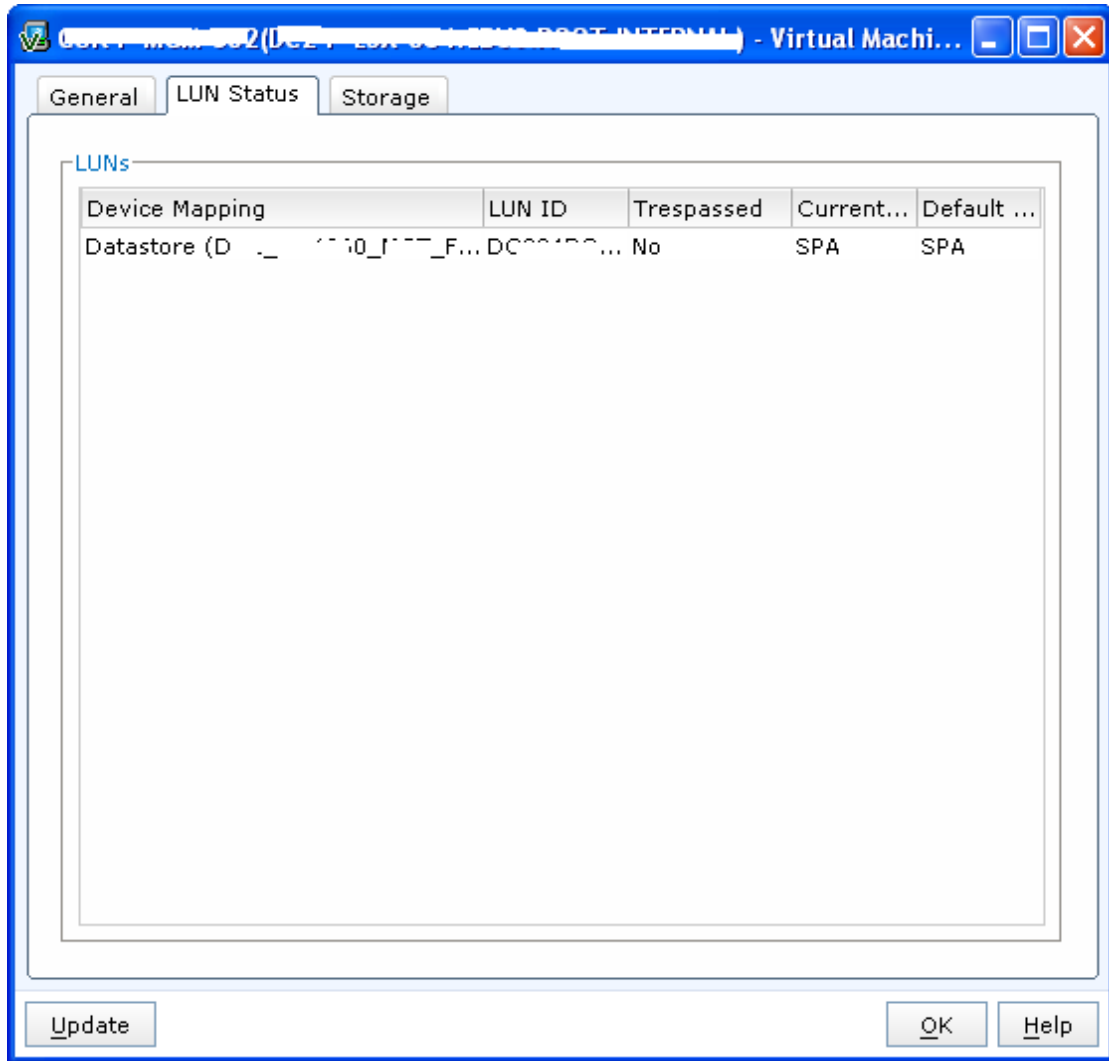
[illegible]2([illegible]) - Virtual Machi...

General | LUN Status | Storage

LUNs

| Device Mapping | LUN ID | Trespassed | Current... | Default ... |
|---|---|---|---|---|
| Datastore (D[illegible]0_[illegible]_F... | DC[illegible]... | No | SPA | SPA |

Update

OK

Help